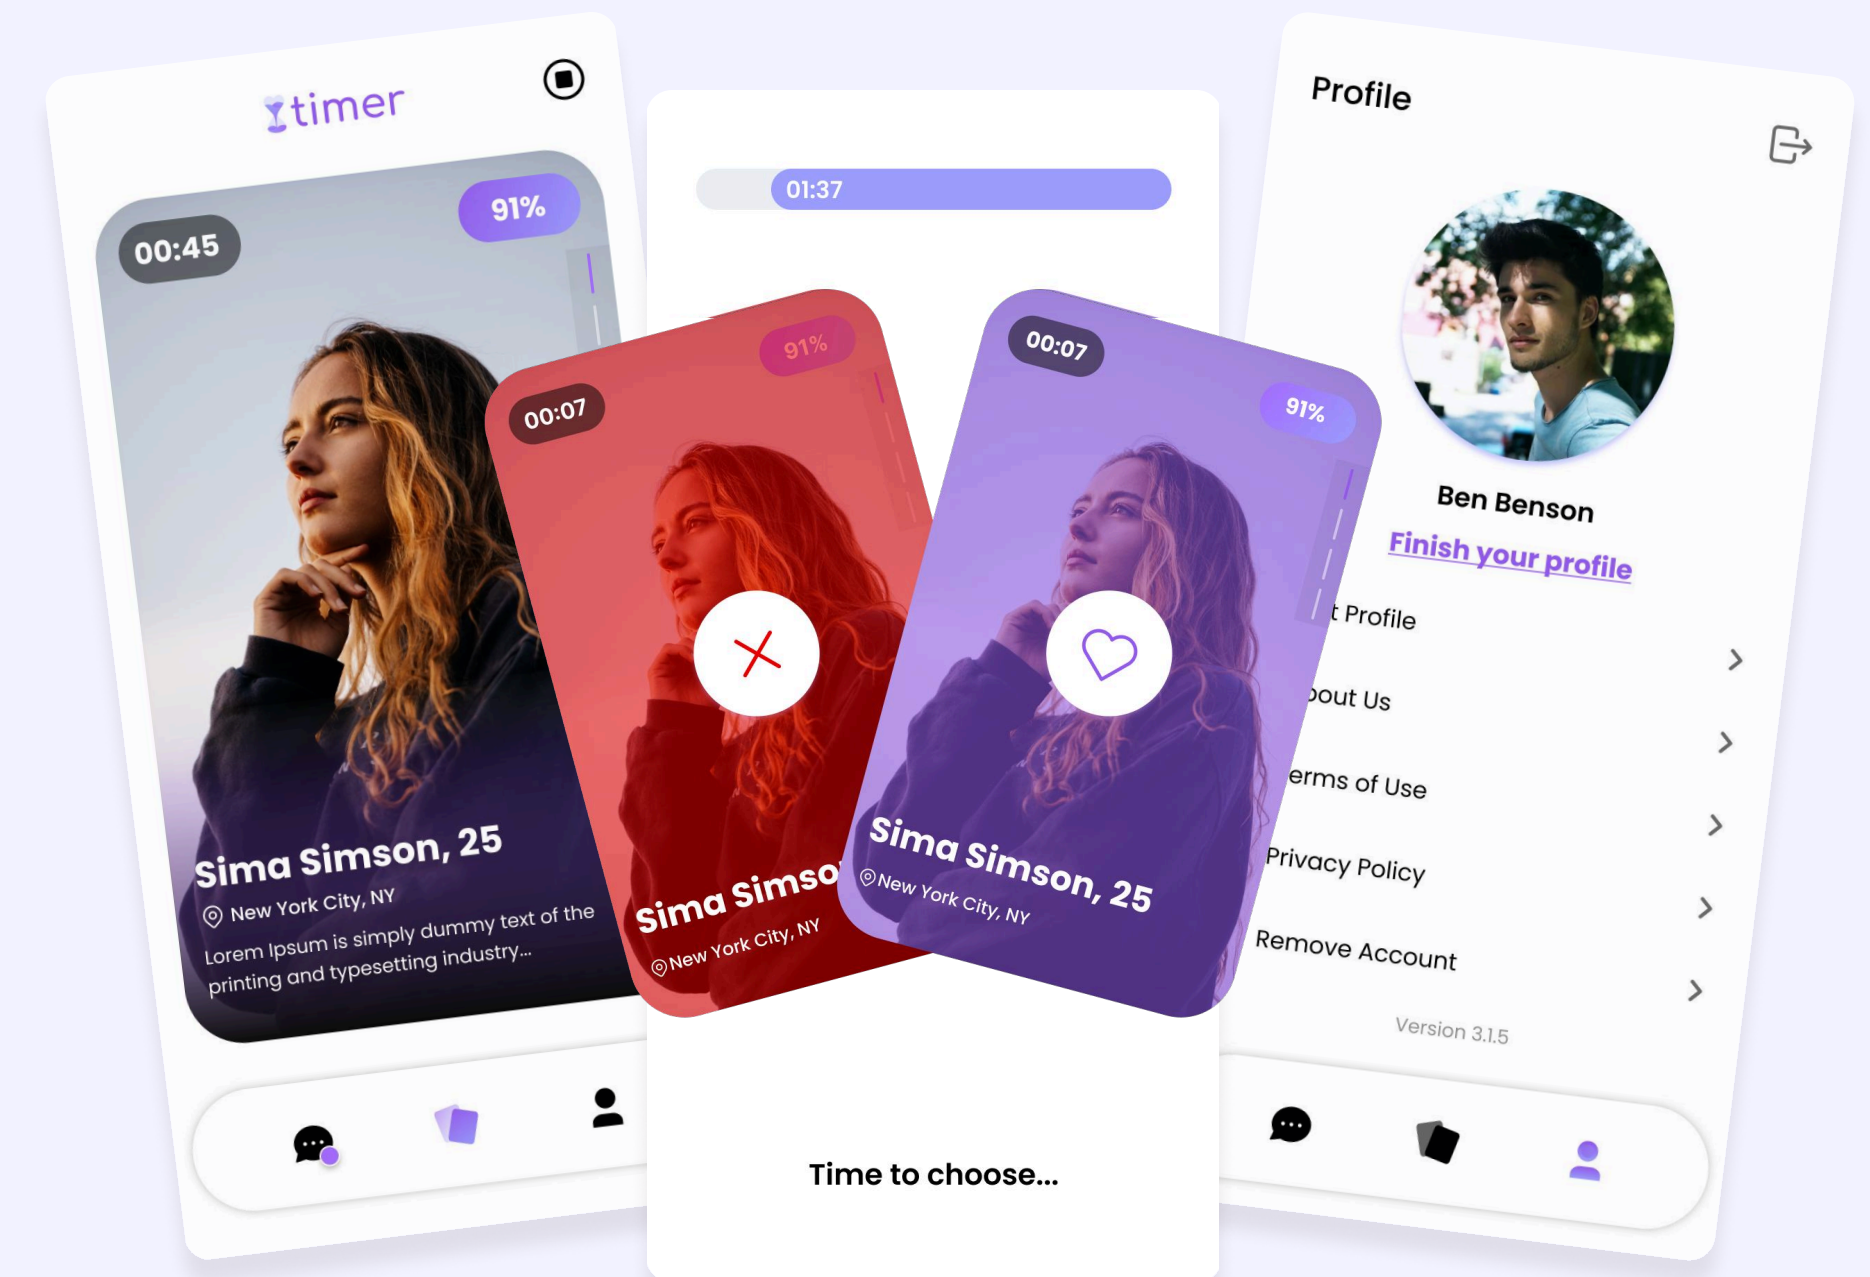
timer

00:45

91%

Sima Simson, 25

New York City, NY

Lorem Ipsum is simply dummy text of the printing and typesetting industry...

01:37

00:07

91%

Sima Simso

New York City, NY

00:07

91%

Sima Simson, 25

New York City, NY

Time to choose...

Profile

Ben Benson

Finish your profile

t Profile

bout Us

erms of Use

Privacy Policy

Remove Account

Version 3.1.5